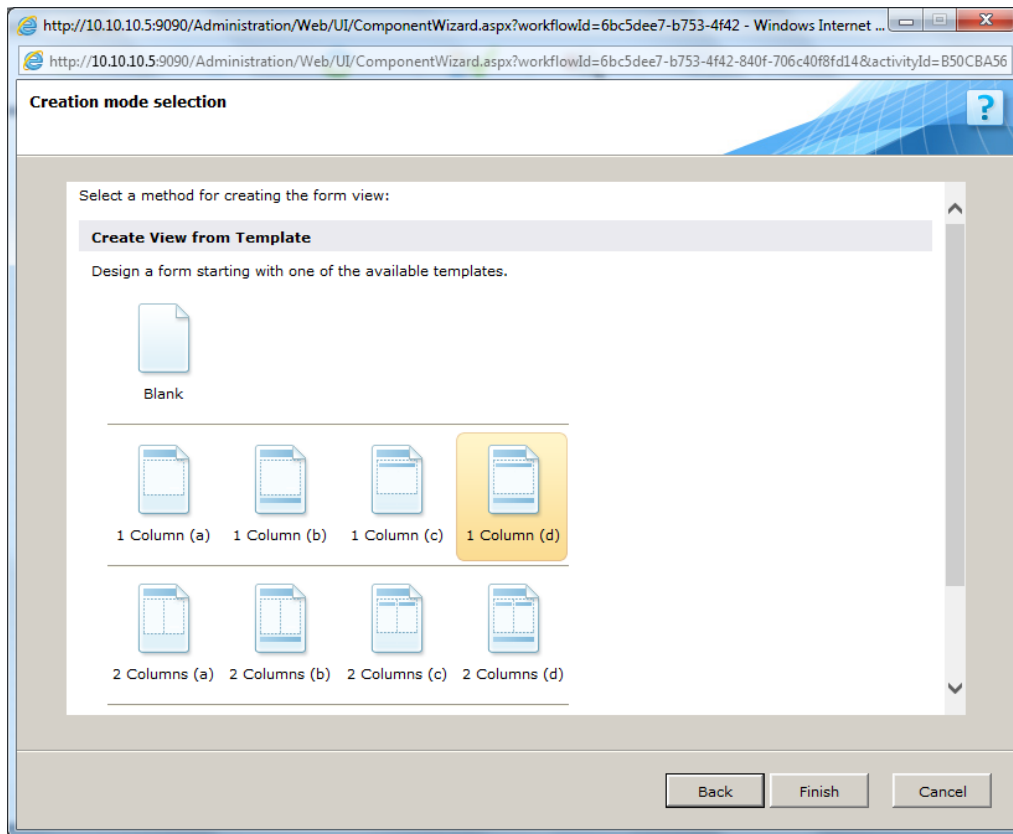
http://10.10.10.5:9090/Administration/Web/UI/ComponentWizard.aspx?workflowId=6bc5dee7-b753-4f42 - Windows Internet ...

http://10.10.10.5:9090/Administration/Web/UI/ComponentWizard.aspx?workflowId=6bc5dee7-b753-4f42-840f-706c40f8fd14&activityId=B50CBA56

Creation mode selection

?

Select a method for creating the form view:

Create View from Template

Design a form starting with one of the available templates.

Blank

1 Column (a)
1 Column (b)
1 Column (c)
1 Column (d)

2 Columns (a)
2 Columns (b)
2 Columns (c)
2 Columns (d)

Back
Finish
Cancel